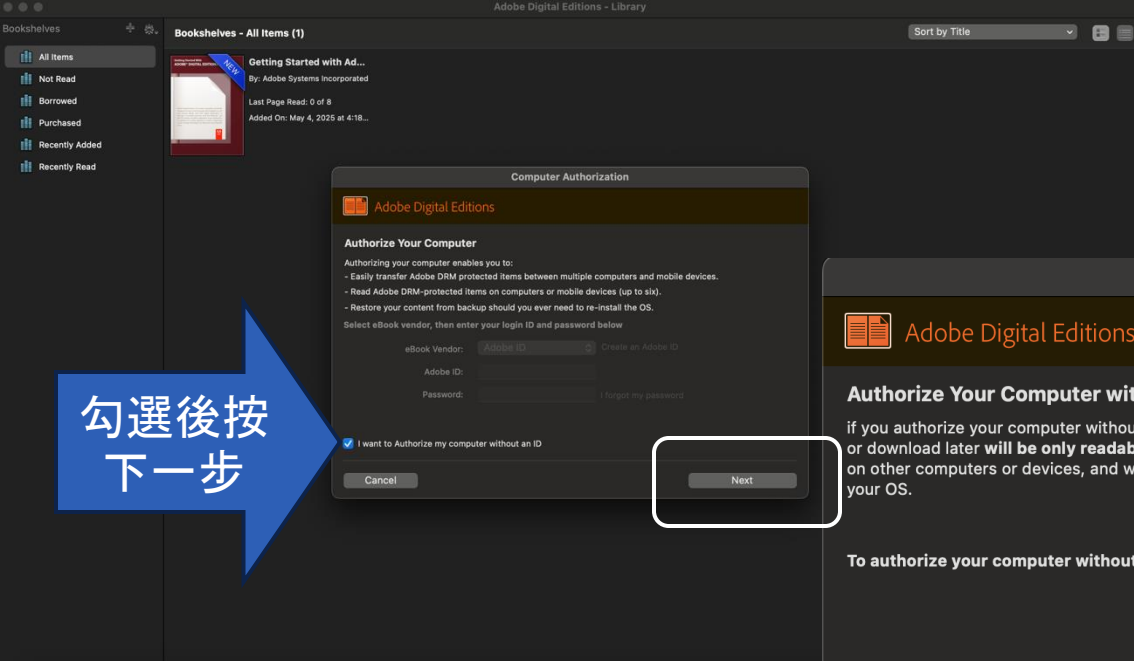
Adobe Digital Editions - Library

Bookshelves

All Items
Not Read
Borrowed
Purchased
Recently Added
Recently Read

Bookshelves - All Items (1)

Sort by Title

NEW

Getting Started with Ad...
By: Adobe Systems Incorporated

Last Page Read: 0 of 8

Added On: May 4, 2025 at 4:18...

Computer Authorization

Adobe Digital Editions

Authorize Your Computer

Authorizing your computer enables you to:
- Easily transfer Adobe DRM protected items between multiple computers and mobile devices.
- Read Adobe DRM-protected items on computers or mobile devices (up to six).
- Restore your content from backup should you ever need to re-install the OS.

Select eBook vendor, then enter your login ID and password below

eBook Vendor: Adobe ID
Create an Adobe ID

Adobe ID:

Password:
I forgot my password

I want to Authorize my computer without an ID

Cancel

Next

勾選後按
下一步

Adobe Digital Editions

Authorize Your Computer wit

if you authorize your computer withou
or download later **will be only readab**
on other computers or devices, and w
your OS.

To authorize your computer without